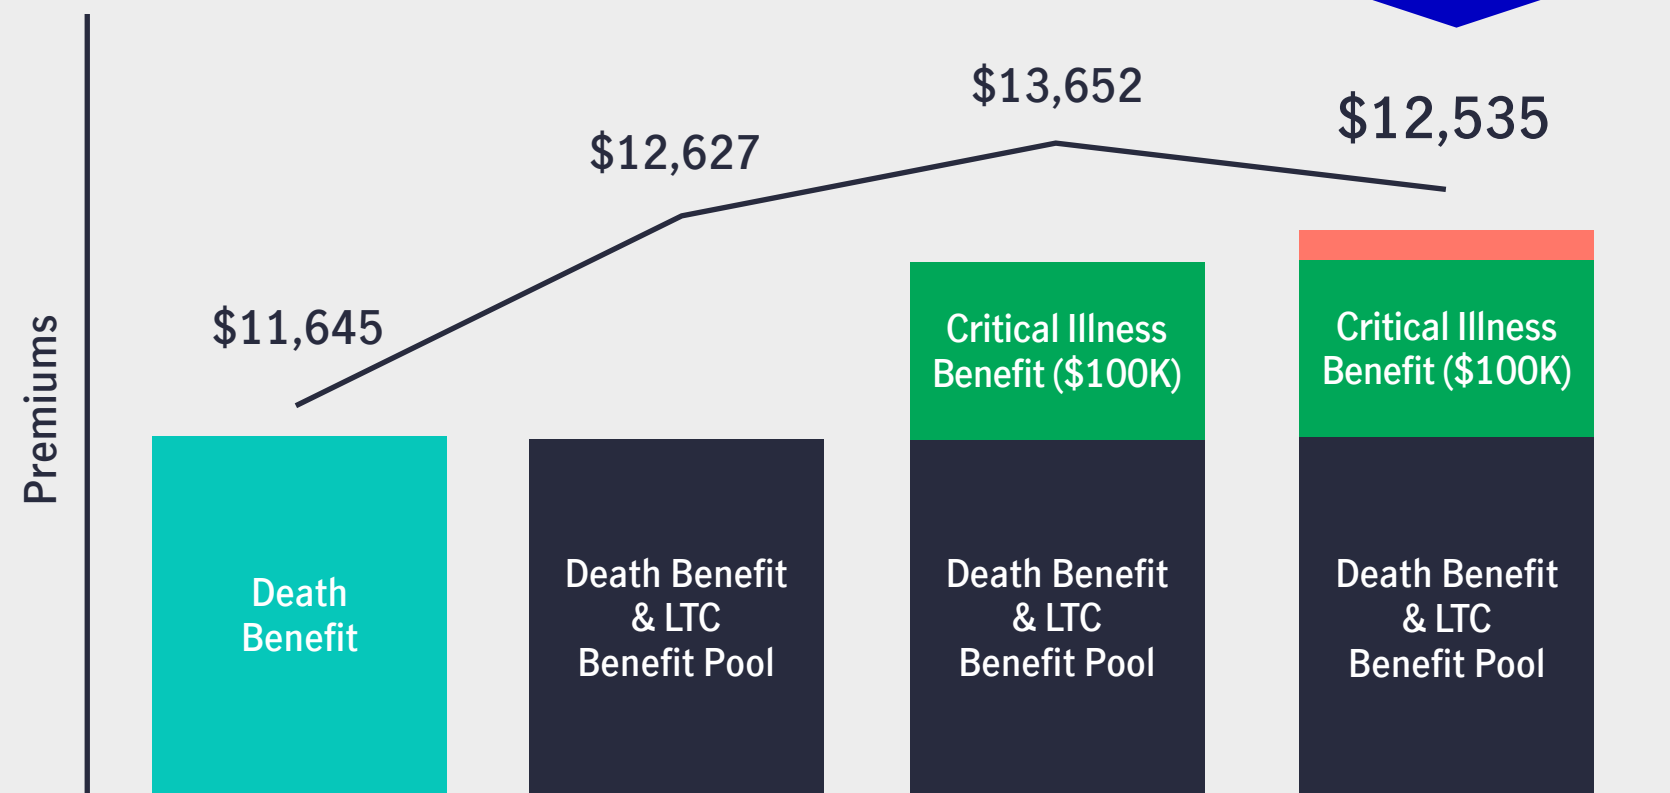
Premiums

$11,645

Death Benefit

$12,627

Death Benefit & LTC Benefit Pool

$13,652

Critical Illness Benefit ($100K)

Death Benefit & LTC Benefit Pool

$12,535

Critical Illness Benefit ($100K)

Death Benefit & LTC Benefit Pool